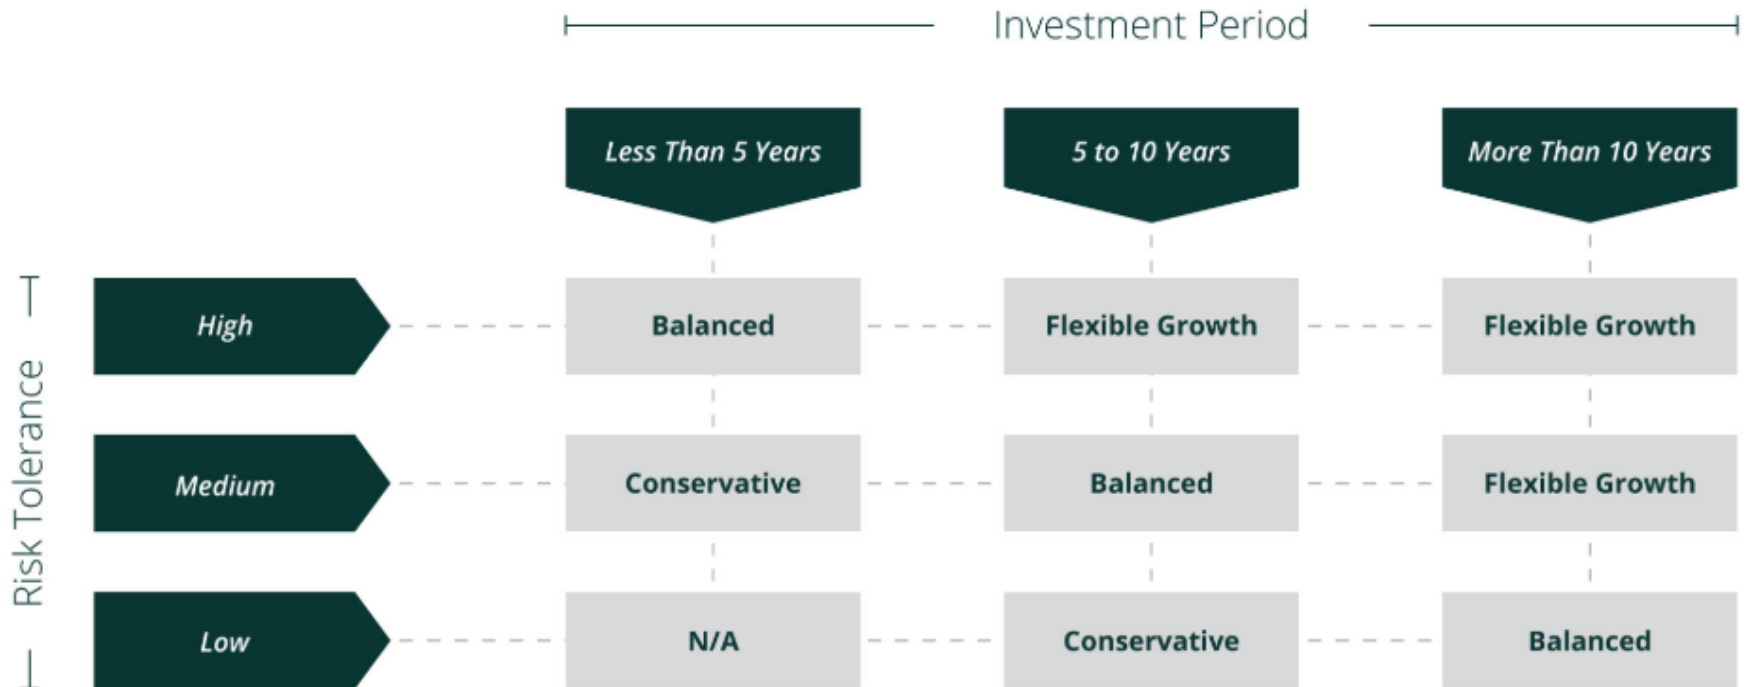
Investment Period

Risk Tolerance

| | Less Than 5 Years | 5 to 10 Years | More Than 10 Years |
|---|---|---|---|
| High | Balanced | Flexible Growth | Flexible Growth |
| Medium | Conservative | Balanced | Flexible Growth |
| Low | N/A | Conservative | Balanced |